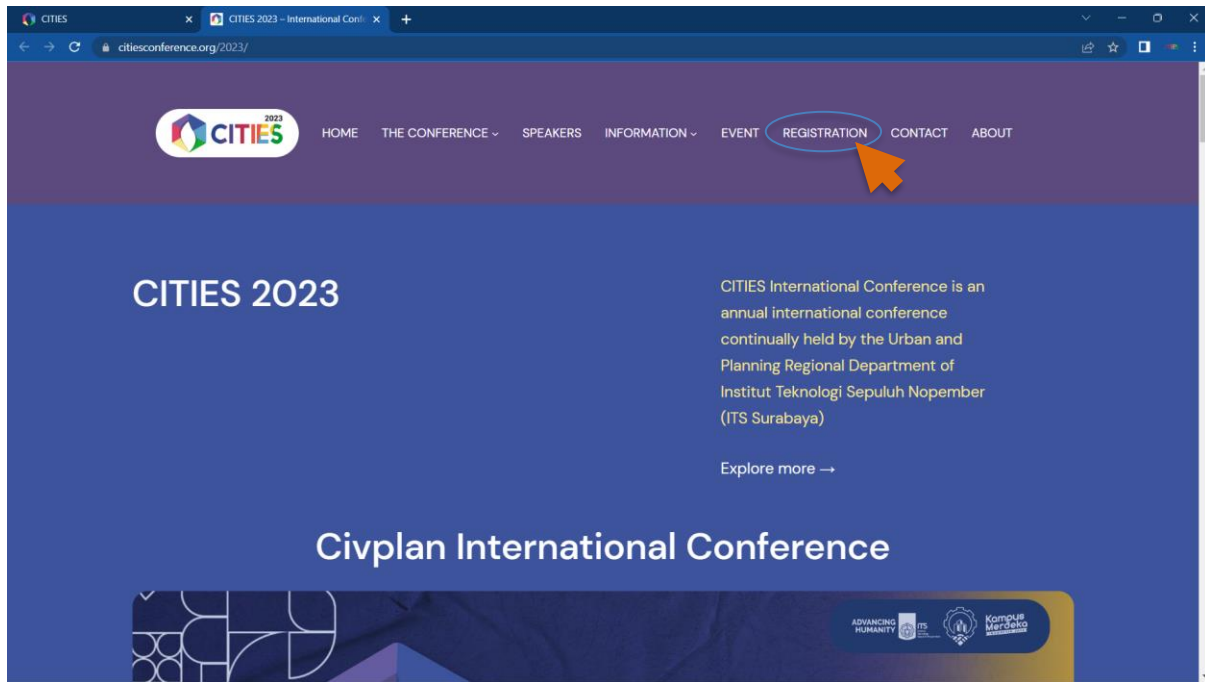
CITIES
CITIES 2023 – International Conf
citiesconference.org/2023/

CITIES 2023

HOME THE CONFERENCE SPEAKERS INFORMATION EVENT REGISTRATION CONTACT ABOUT

CITIES 2023

CITIES International Conference is an annual international conference continually held by the Urban and Planning Regional Department of Institut Teknologi Sepuluh Nopember (ITS Surabaya)

Explore more →

Civplan International Conference

ADVANCING HUMANITY ITS Kampus Merdeka